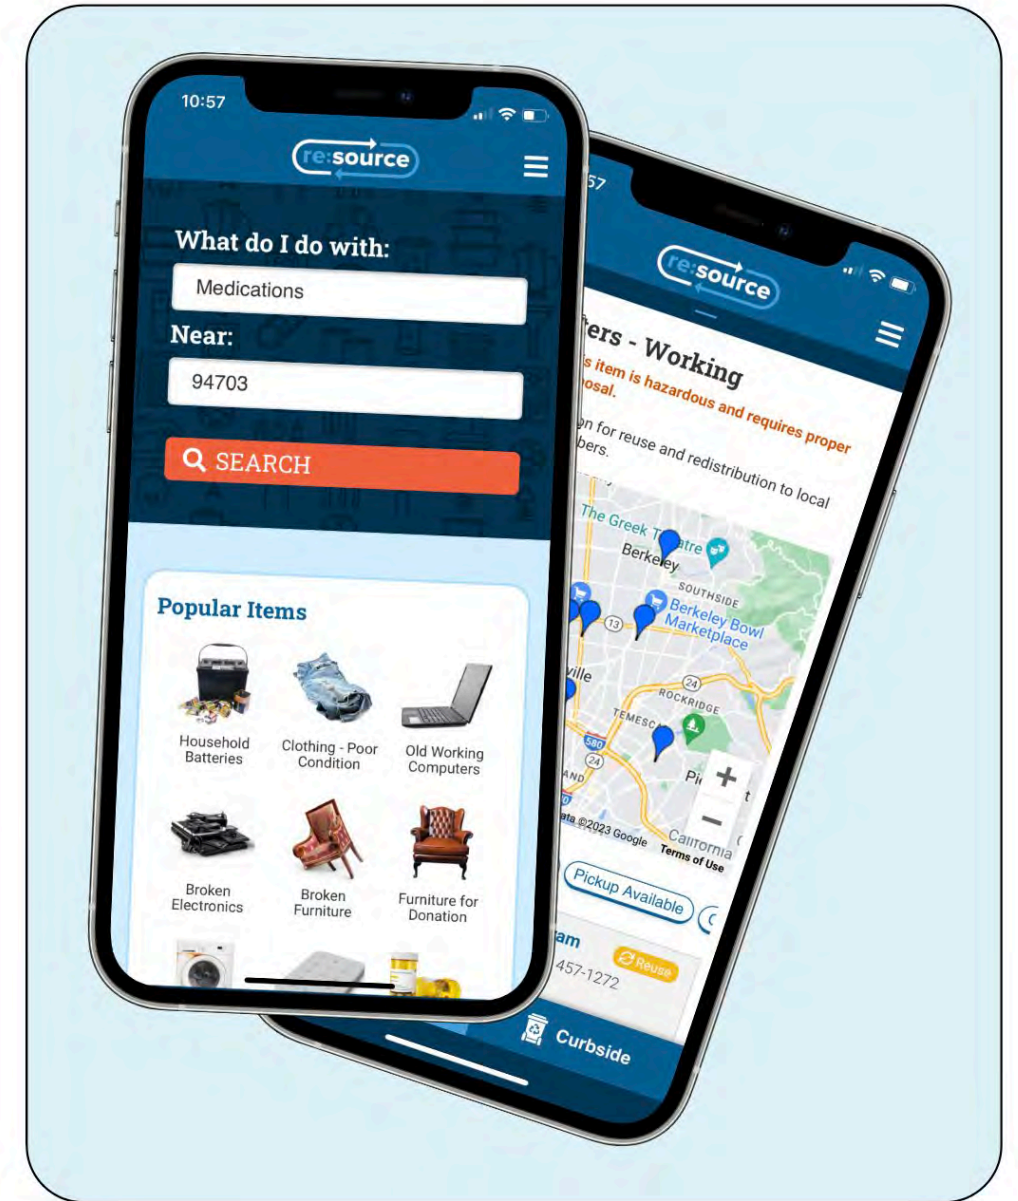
10:57

re:source

What do I do with:

Medications

Near:

94703

SEARCH

Popular Items

Household Batteries

Clothing - Poor Condition

Old Working Computers

Broken Electronics

Broken Furniture

Furniture for Donation

57

re:source

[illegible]ers - Working

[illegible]s item is hazardous and requires proper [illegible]osal.

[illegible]n for reuse and redistribution to local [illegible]bers.

The Greek T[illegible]atre

Berkeley

SOUTHSIDE

Berkeley Bowl Marketplace

13

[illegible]ville

24

ROCKRIDGE

TEMESC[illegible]

580

24

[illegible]AND

Pi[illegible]

+

−

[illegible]ata ©2023 Google

Terms of Use

California

Pickup Available

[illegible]am

457-1272

Reuse

Curbside